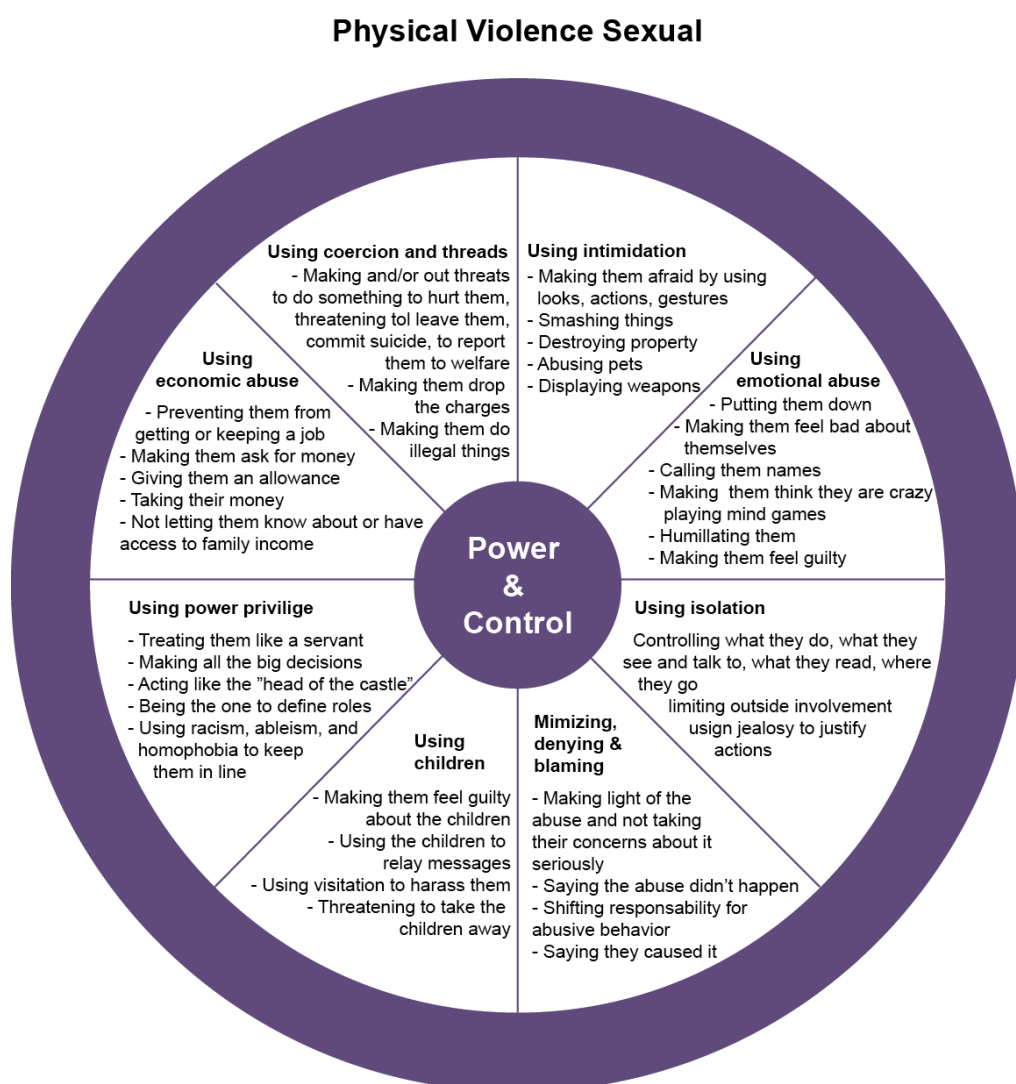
Physical Violence Sexual

Using coercion and threads
- Making and/or out threats to do something to hurt them, threatening tol leave them, commit suicide, to report them to welfare
- Making them drop the charges
- Making them do illegal things

Using intimidation
- Making them afraid by using looks, actions, gestures
- Smashing things
- Destroying property
- Abusing pets
- Displaying weapons

Using emotional abuse
- Putting them down
- Making them feel bad about themselves
- Calling them names
- Making them think they are crazy playing mind games
- Humillating them
- Making them feel guilty

Using isolation
Controlling what they do, what they see and talk to, what they read, where they go
limiting outside involvement
usign jealosy to justify actions

Mimizing, denying & blaming
- Making light of the abuse and not taking their concerns about it seriously
- Saying the abuse didn't happen
- Shifting responsability for abusive behavior
- Saying they caused it

Using children
- Making them feel guilty about the children
- Using the children to relay messages
- Using visitation to harass them
- Threatening to take the children away

Using power privilige
- Treating them like a servant
- Making all the big decisions
- Acting like the "head of the castle"
- Being the one to define roles
- Using racism, ableism, and homophobia to keep them in line

Using economic abuse
- Preventing them from getting or keeping a job
- Making them ask for money
- Giving them an allowance
- Taking their money
- Not letting them know about or have access to family income

Power & Control